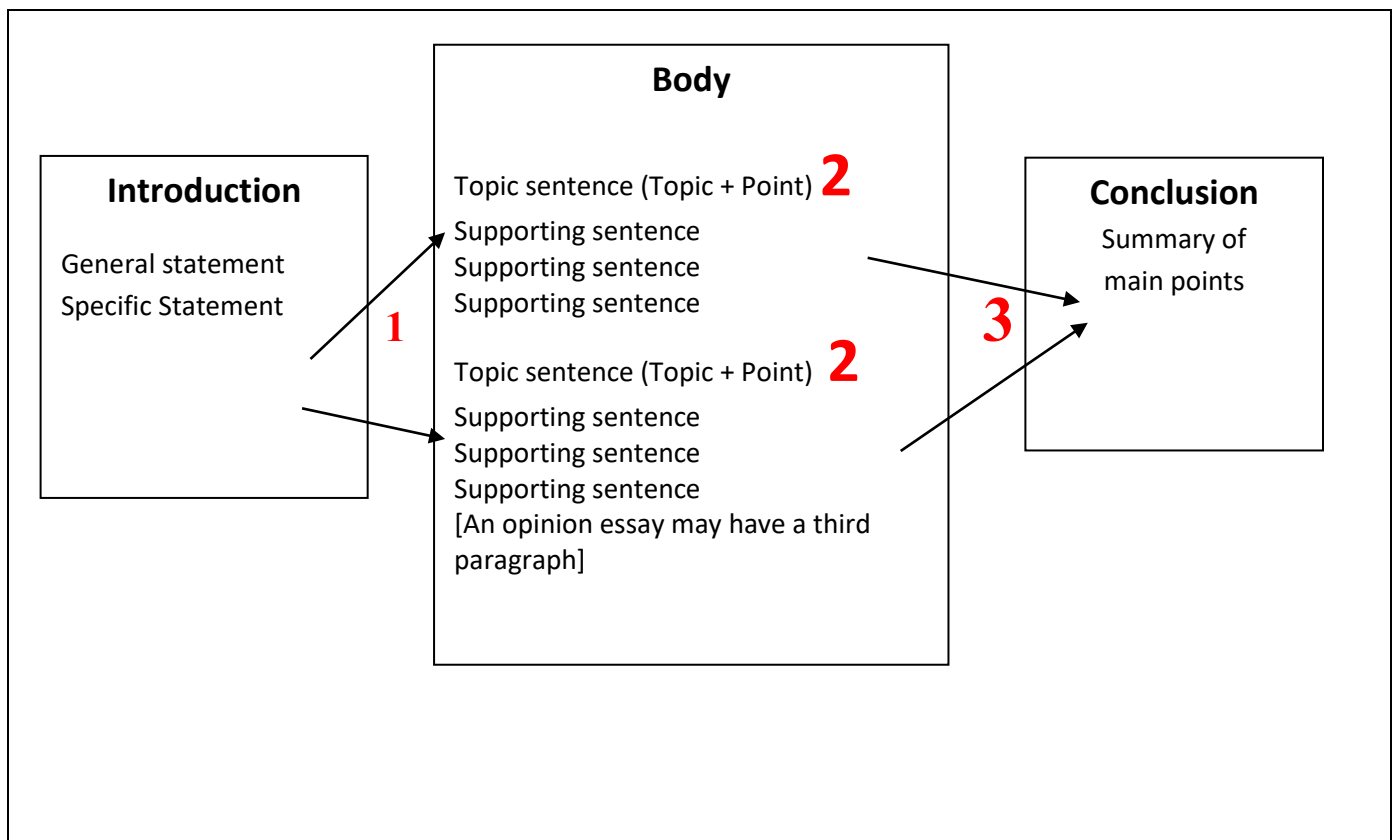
Introduction

General statement
Specific Statement

1

Body

Topic sentence (Topic + Point) 2
Supporting sentence
Supporting sentence
Supporting sentence

Topic sentence (Topic + Point) 2
Supporting sentence
Supporting sentence
Supporting sentence
[An opinion essay may have a third paragraph]

3

Conclusion

Summary of main points